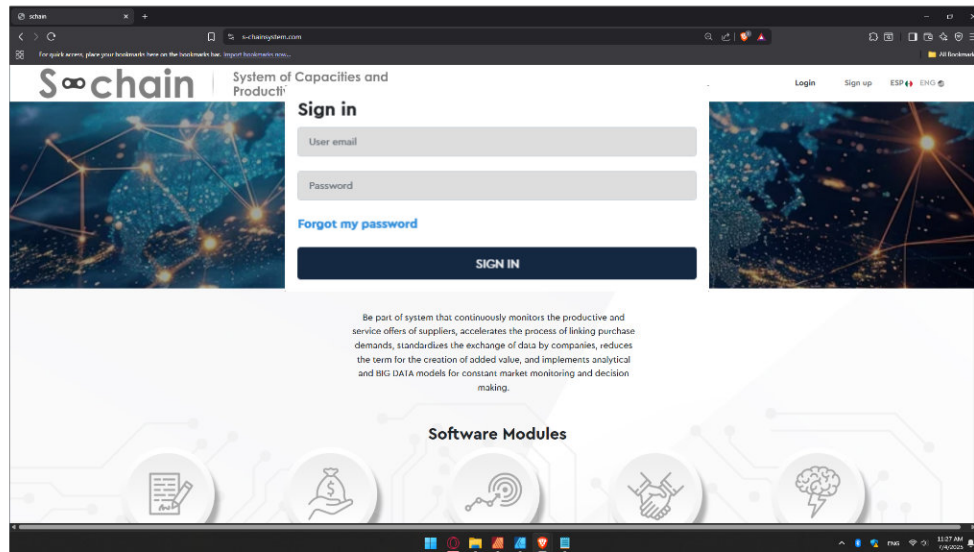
schain

s-chainsystem.com

For quick access, place your bookmarks here on the bookmarks bar. Import bookmarks now...

All Bookmarks

S∞chain

System of Capacities and Productiv

Login Sign up ESP ENG

Sign in

User email

Password

Forgot my password

SIGN IN

Be part of system that continuously monitors the productive and service offers of suppliers, accelerates the process of linking purchase demands, standardizes the exchange of data by companies, reduces the term for the creation of added value, and implements analytical and BIG DATA models for constant market monitoring and decision making.

Software Modules

ENG 11:27 AM 7/4/2025